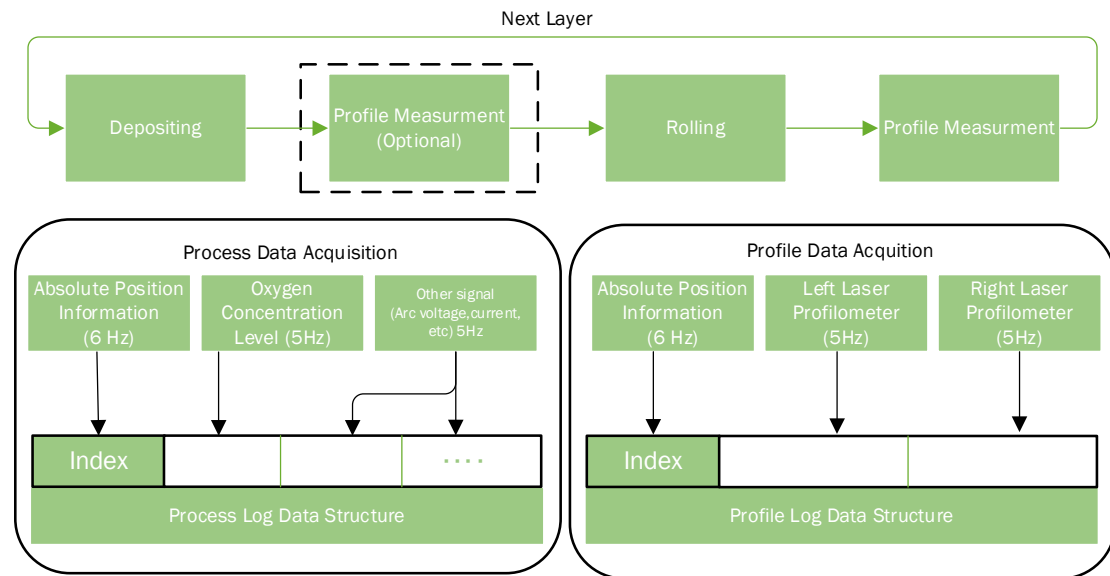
Next Layer

Depositing

Profile Measurment (Optional)

Rolling

Profile Measurment

Process Data Acquisition

Absolute Position Information (6 Hz)

Oxygen Concentration Level (5Hz)

Other signal (Arc voltage,current, etc) 5Hz

Index

....

Process Log Data Structure

Profile Data Acquition

Absolute Position Information (6 Hz)

Left Laser Profilometer (5Hz)

Right Laser Profilometer (5Hz)

Index

Profile Log Data Structure